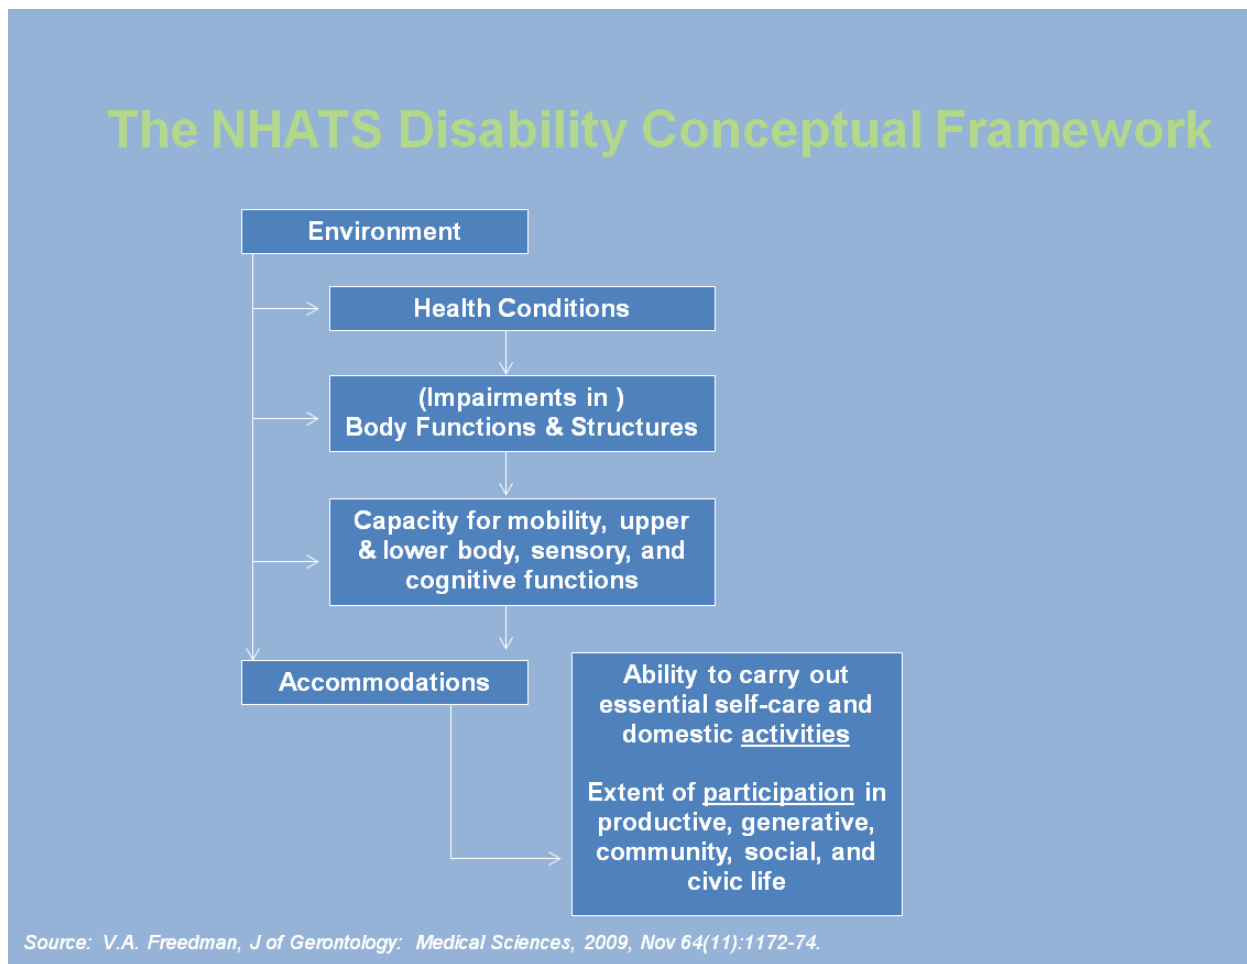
The NHATS Disability Conceptual Framework

Environment

Health Conditions

(Impairments in )
Body Functions & Structures

Capacity for mobility, upper & lower body, sensory, and cognitive functions

Accommodations

Ability to carry out essential self-care and domestic activities

Extent of participation in productive, generative, community, social, and civic life

Source: V.A. Freedman, J of Gerontology: Medical Sciences, 2009, Nov 64(11):1172-74.